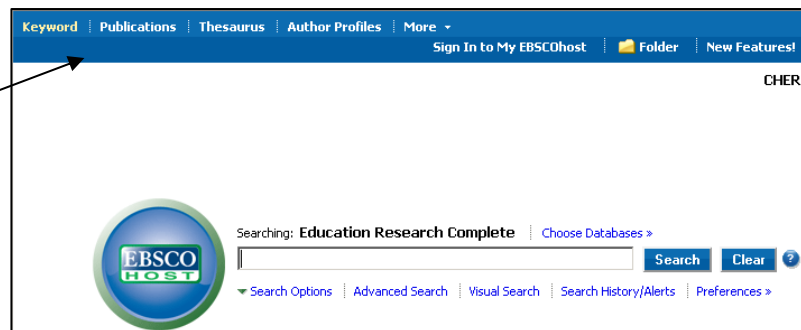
Keyword | Publications | Thesaurus | Author Profiles | More ▾

Sign In to My EBSCOhost | Folder | New Features!

CHER

EBSCO HOST

Searching: Education Research Complete | Choose Databases »

Search Clear ?

Search Options | Advanced Search | Visual Search | Search History/Alerts | Preferences »